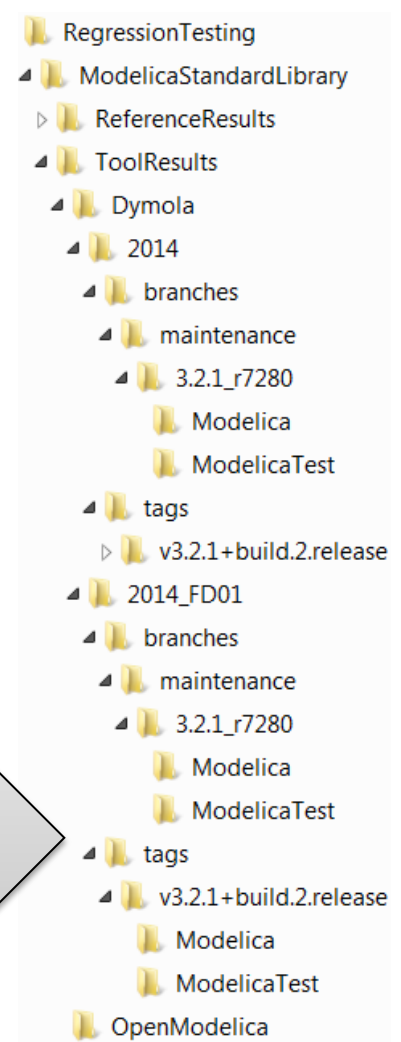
RegressionTesting
ModelicaStandardLibrary
ReferenceResults
ToolResults
Dymola
2014
branches
maintenance
3.2.1_r7280
Modelica
ModelicaTest
tags
v3.2.1+build.2.release
2014_FD01
branches
maintenance
3.2.1_r7280
Modelica
ModelicaTest
tags
v3.2.1+build.2.release
Modelica
ModelicaTest
OpenModelica